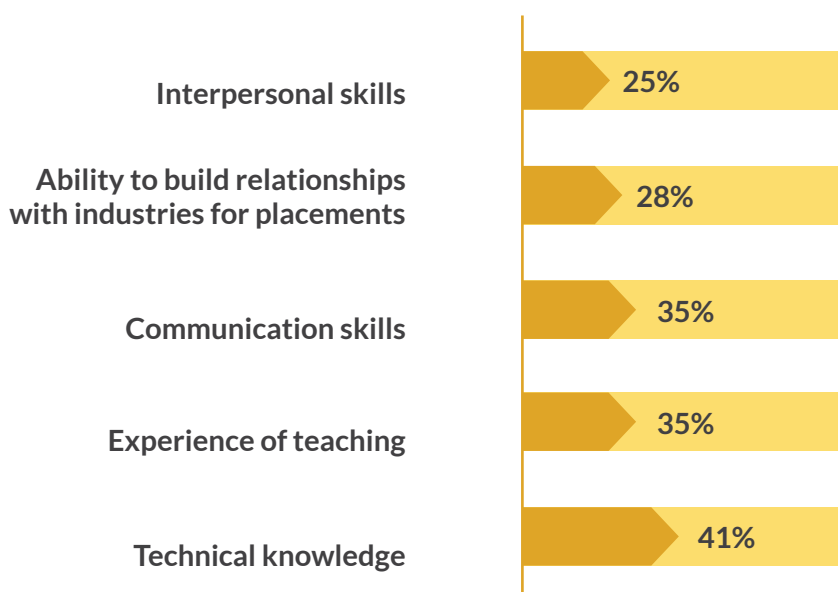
| | |
|---|---|
| Interpersonal skills | 25% |
| Ability to build relationships with industries for placements | 28% |
| Communication skills | 35% |
| Experience of teaching | 35% |
| Technical knowledge | 41% |